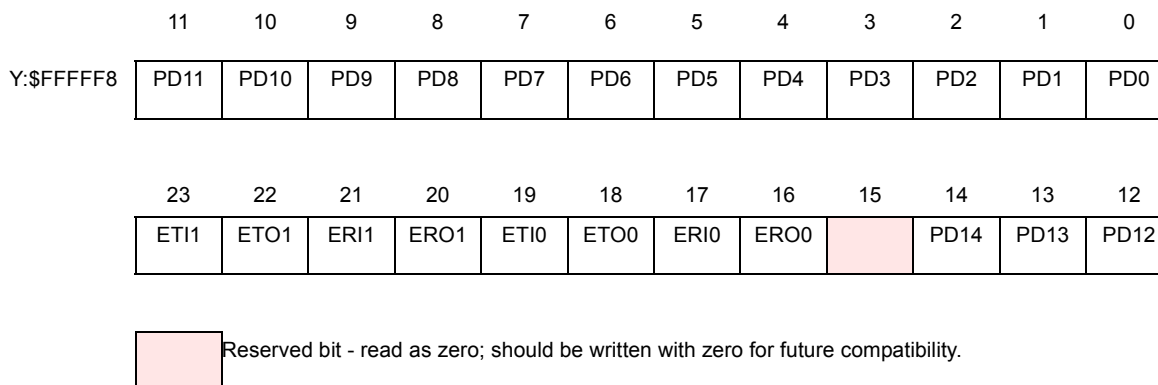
| | 11 | 10 | 9 | 8 | 7 | 6 | 5 | 4 | 3 | 2 | 1 | 0 |
|---|---|---|---|---|---|---|---|---|---|---|---|---|
| Y:$FFFFF8 | PD11 | PD10 | PD9 | PD8 | PD7 | PD6 | PD5 | PD4 | PD3 | PD2 | PD1 | PD0 |

| 23 | 22 | 21 | 20 | 19 | 18 | 17 | 16 | 15 | 14 | 13 | 12 |
|---|---|---|---|---|---|---|---|---|---|---|---|
| ETI1 | ETO1 | ERI1 | ERO1 | ETI0 | ETO0 | ERI0 | ERO0 | | PD14 | PD13 | PD12 |

Reserved bit - read as zero; should be written with zero for future compatibility.